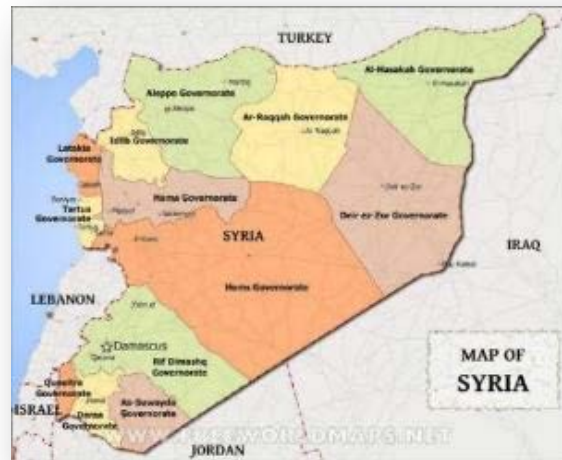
TURKEY

Al-Hasakah Governorate

Aleppo Governorate

Ar-Raqqah Governorate

Latakia Governorate

Idlib Governorate

Tartus Governorate

Hama Governorate

Deir ez-Zor Governorate

SYRIA

IRAQ

Homs Governorate

LEBANON

Damascus

Rif Dimashq Governorate

Quneitra Governorate

Daraa Governorate

As-Suwayda Governorate

ISRAEL

JORDAN

MAP OF SYRIA

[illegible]WORLDMAPS.NET